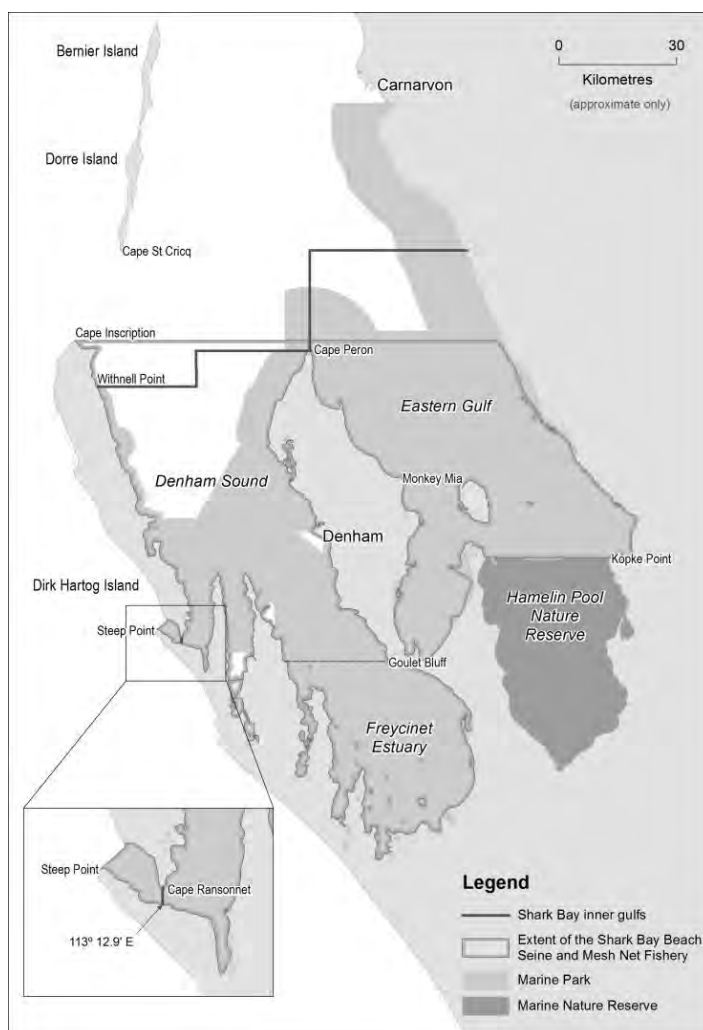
Bernier Island

Dorre Island

Cape St Cricq

Carnarvon

0 30
Kilometres
(approximate only)

Cape Inscription

Withnell Point

Cape Peron

Eastern Gulf

Denham Sound

Monkey Mia

Denham

Kopke Point

Dirk Hartog Island

Hamelin Pool Nature Reserve

Steep Point

Goulet Bluff

Freycinet Estuary

Steep Point

Cape Ransonnet

113º 12.9' E

Legend
Shark Bay inner gulfs
Extent of the Shark Bay Beach Seine and Mesh Net Fishery
Marine Park
Marine Nature Reserve